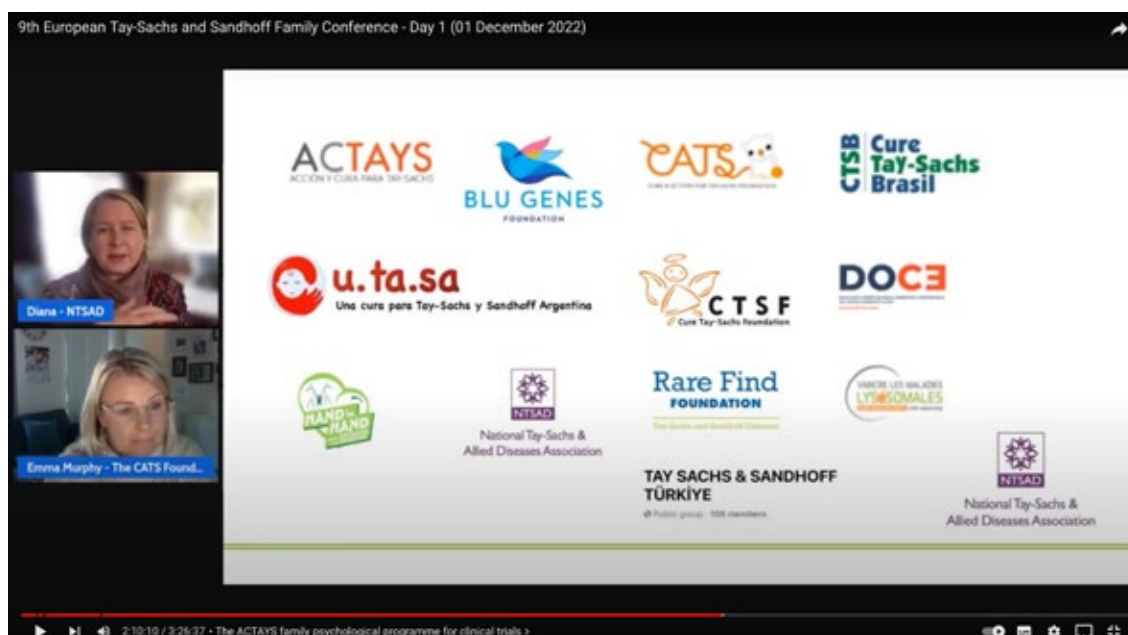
9th European Tay-Sachs and Sandhoff Family Conference - Day 1 (01 December 2022)

Diana - NTSAD

Emma Murphy - The CATS Found...

ACTAYS
ACCIÓN Y CURA PARA TAY-SACHS

BLU GENES
FOUNDATION

CATS
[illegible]

CTSB Cure Tay-Sachs Brasil

u.ta.sa
Una cura para Tay-Sachs y Sandhoff Argentina

CTSF
Cure Tay-Sachs Foundation

DOCE
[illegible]

HAND in HAND

NTSAD
National Tay-Sachs & Allied Diseases Association

Rare Find
FOUNDATION
Tay-Sachs and Sandhoff Disease

VAINCRE LES MALADIES LYSOSOMALES

TAY SACHS & SANDHOFF TÜRKİYE
Public group · 106 members

NTSAD
National Tay-Sachs & Allied Diseases Association

2:10:10 / 3:26:37 • The ACTAYS family psychological programme for clinical trials >